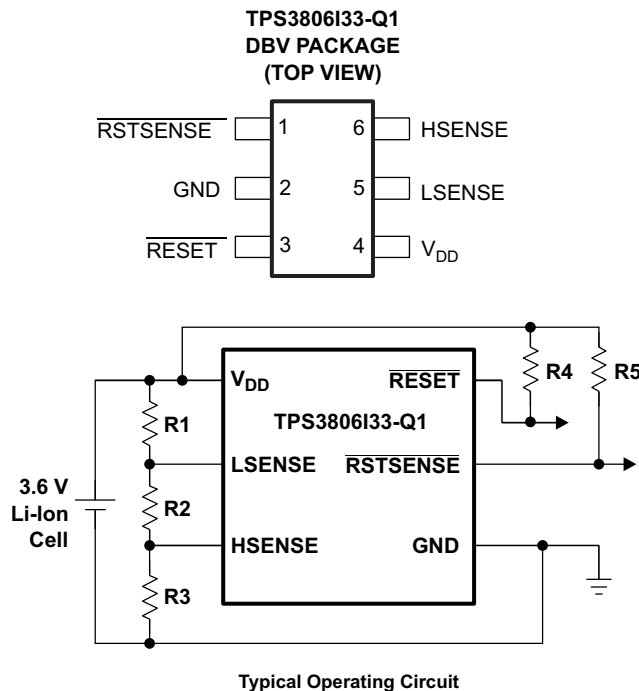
TPS3806I33-Q1
DBV PACKAGE
(TOP VIEW)

$\overline{RSTSENSE}$ 1
GND 2
$\overline{RESET}$ 3
6 HSENSE
5 LSENSE
4 $V_{DD}$

$V_{DD}$
$\overline{RESET}$
R4
R5
R1
TPS3806I33-Q1
LSENSE
$\overline{RSTSENSE}$
3.6 V
Li-Ion
Cell
R2
HSENSE
GND
R3

Typical Operating Circuit